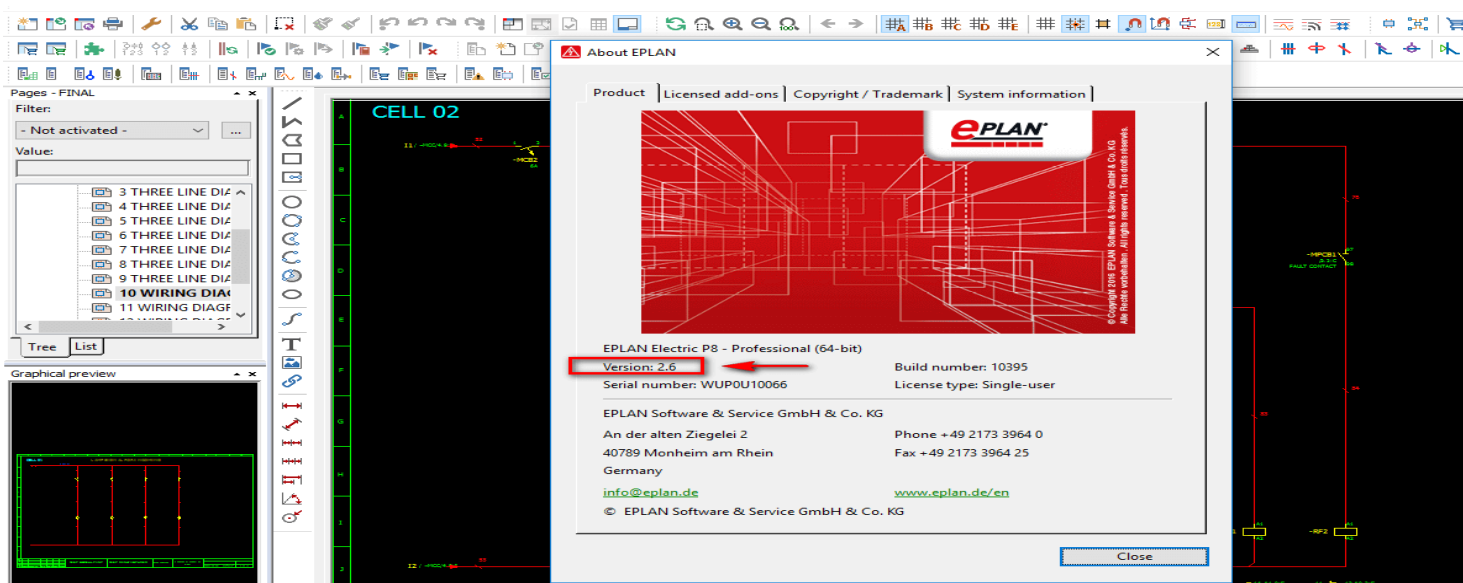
Pages - FINAL

Filter:

- Not activated -

Value:

3 THREE LINE DIA
4 THREE LINE DIA
5 THREE LINE DIA
6 THREE LINE DIA
7 THREE LINE DIA
8 THREE LINE DIA
9 THREE LINE DIA
10 WIRING DIAG
11 WIRING DIAGR

Tree
List

Graphical preview

CELL 02

About EPLAN

Product
Licensed add-ons
Copyright / Trademark
System information

EPLAN

© Copyright 2016 EPLAN Software & Service GmbH & Co. KG
Alle Rechte vorbehalten. All rights reserved. Tous droits réservés.

EPLAN Electric P8 - Professional (64-bit)

Version: 2.6
Build number: 10395
Serial number: WUP0U10066
License type: Single-user

EPLAN Software & Service GmbH & Co. KG

An der alten Ziegelei 2
40789 Monheim am Rhein
Germany
Phone +49 2173 3964 0
Fax +49 2173 3964 25

info@eplan.de
www.eplan.de/en

© EPLAN Software & Service GmbH & Co. KG

Close